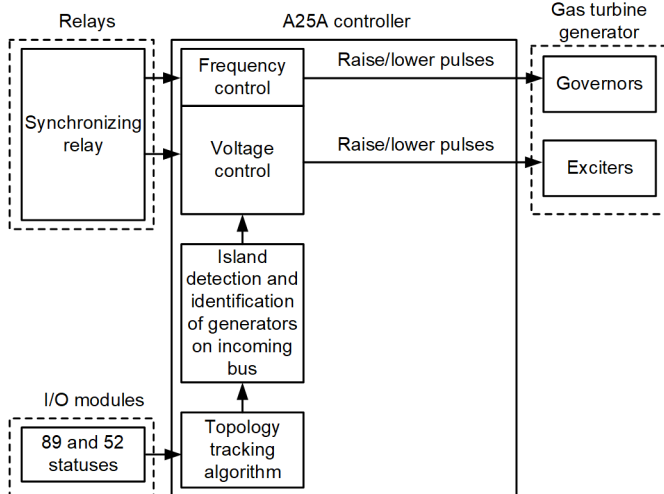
Relays

A25A controller

Gas turbine generator

Synchronizing relay

Frequency control

Voltage control

Raise/lower pulses

Raise/lower pulses

Governors

Exciters

Island detection and identification of generators on incoming bus

I/O modules

89 and 52 statuses

Topology tracking algorithm